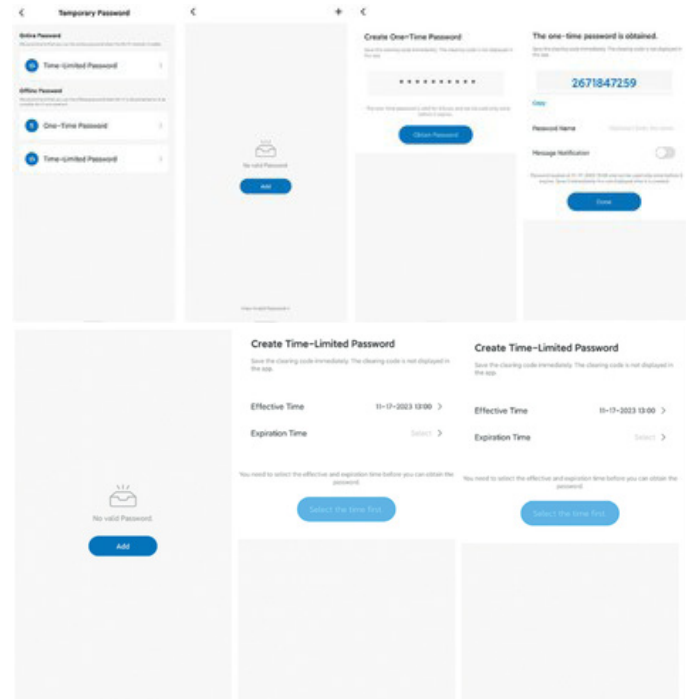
Temporary Password

Online Password

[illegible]

Time-Limited Password

Offline Password

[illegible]

One-Time Password

Time-Limited Password

No valid Password

Add

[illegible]

Create One-Time Password

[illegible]

**********

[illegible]

Obtain Password

The one-time password is obtained.

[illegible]

2671847259

Copy

Password Name

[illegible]

Message Notification

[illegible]

Done

No valid Password

Add

Create Time-Limited Password

Save the clearing code immediately. The clearing code is not displayed in the app.

Effective Time

11-17-2023 13:00

Expiration Time

Select

You need to select the effective and expiration time before you can obtain the password.

Select the time first

Create Time-Limited Password

Save the clearing code immediately. The clearing code is not displayed in the app.

Effective Time

11-17-2023 13:00

Expiration Time

Select

You need to select the effective and expiration time before you can obtain the password.

Select the time first